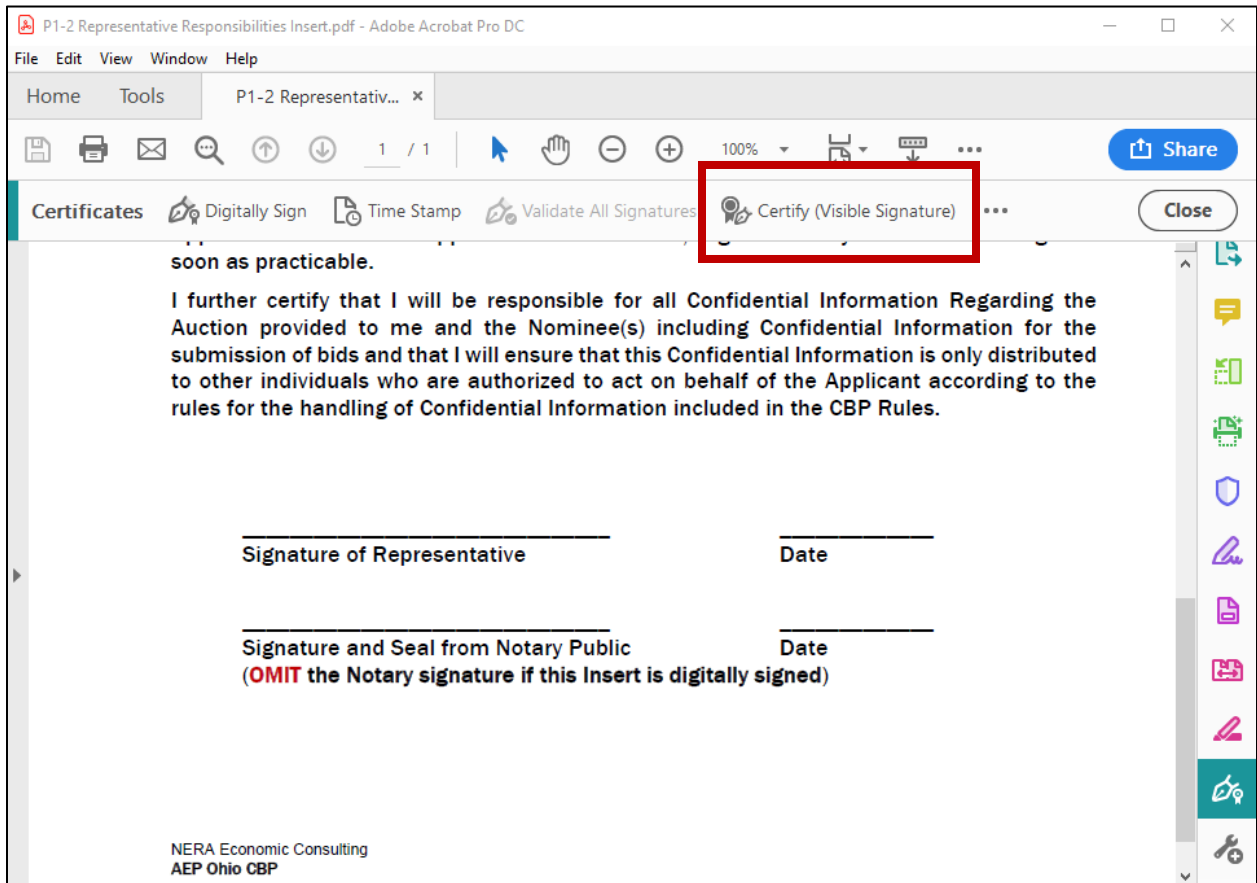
P1-2 Representative Responsibilities Insert.pdf - Adobe Acrobat Pro DC

File Edit View Window Help

Home Tools P1-2 Representativ... ×

1 / 1 100% ••• Share

Certificates Digitally Sign Time Stamp Validate All Signatures Certify (Visible Signature) ••• Close

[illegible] soon as practicable.

I further certify that I will be responsible for all Confidential Information Regarding the Auction provided to me and the Nominee(s) including Confidential Information for the submission of bids and that I will ensure that this Confidential Information is only distributed to other individuals who are authorized to act on behalf of the Applicant according to the rules for the handling of Confidential Information included in the CBP Rules.

Signature of Representative Date

Signature and Seal from Notary Public Date
(OMIT the Notary signature if this Insert is digitally signed)

NERA Economic Consulting
AEP Ohio CBP